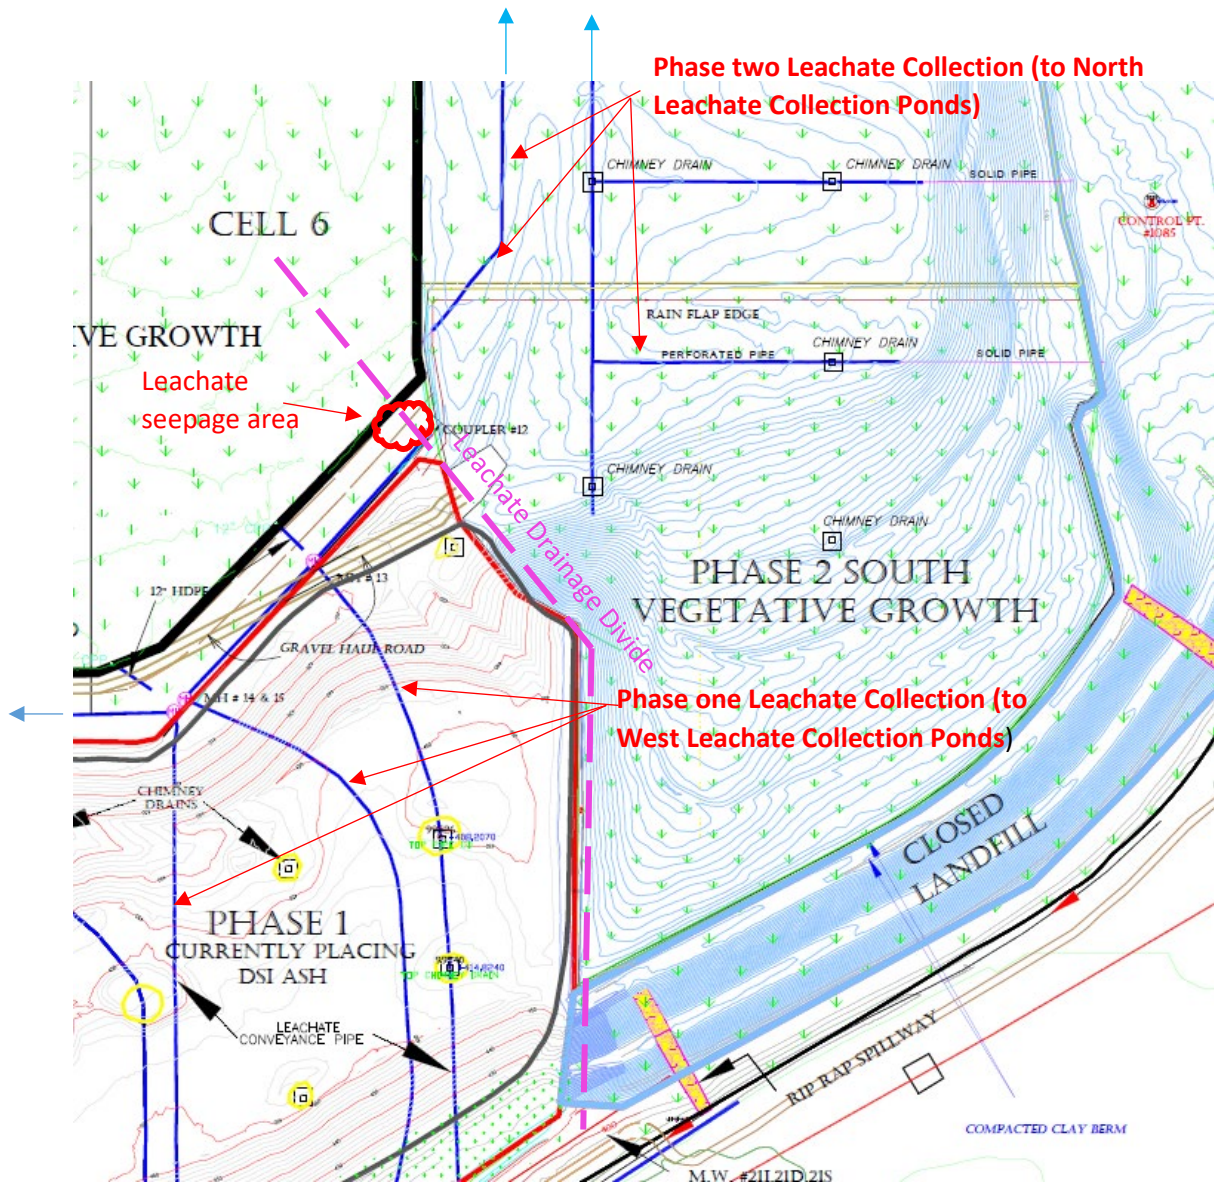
Phase two Leachate Collection (to North Leachate Collection Ponds)

CHIMNEY DRAIN

CHIMNEY DRAIN

SOLID PIPE

CONTROL PT. #1085

CELL 6

VE GROWTH

RAIN FLAP EDGE

PERFORATED PIPE

CHIMNEY DRAIN

SOLID PIPE

Leachate seepage area

COUPLER #12

Leachate Drainage Divide

CHIMNEY DRAIN

CHIMNEY DRAIN

12" HDPE

MH # 13

PHASE 2 SOUTH VEGETATIVE GROWTH

GRAVEL HAUL ROAD

MH # 14 & 15

Phase one Leachate Collection (to West Leachate Collection Ponds)

CHIMNEY DRAINS

CLOSED LANDFILL

PHASE 1 CURRENTLY PLACING DSI ASH

LEACHATE CONVEYANCE PIPE

RIP RAP SPILLWAY

COMPACTED CLAY BERM

M.W. #21I,21D,21S